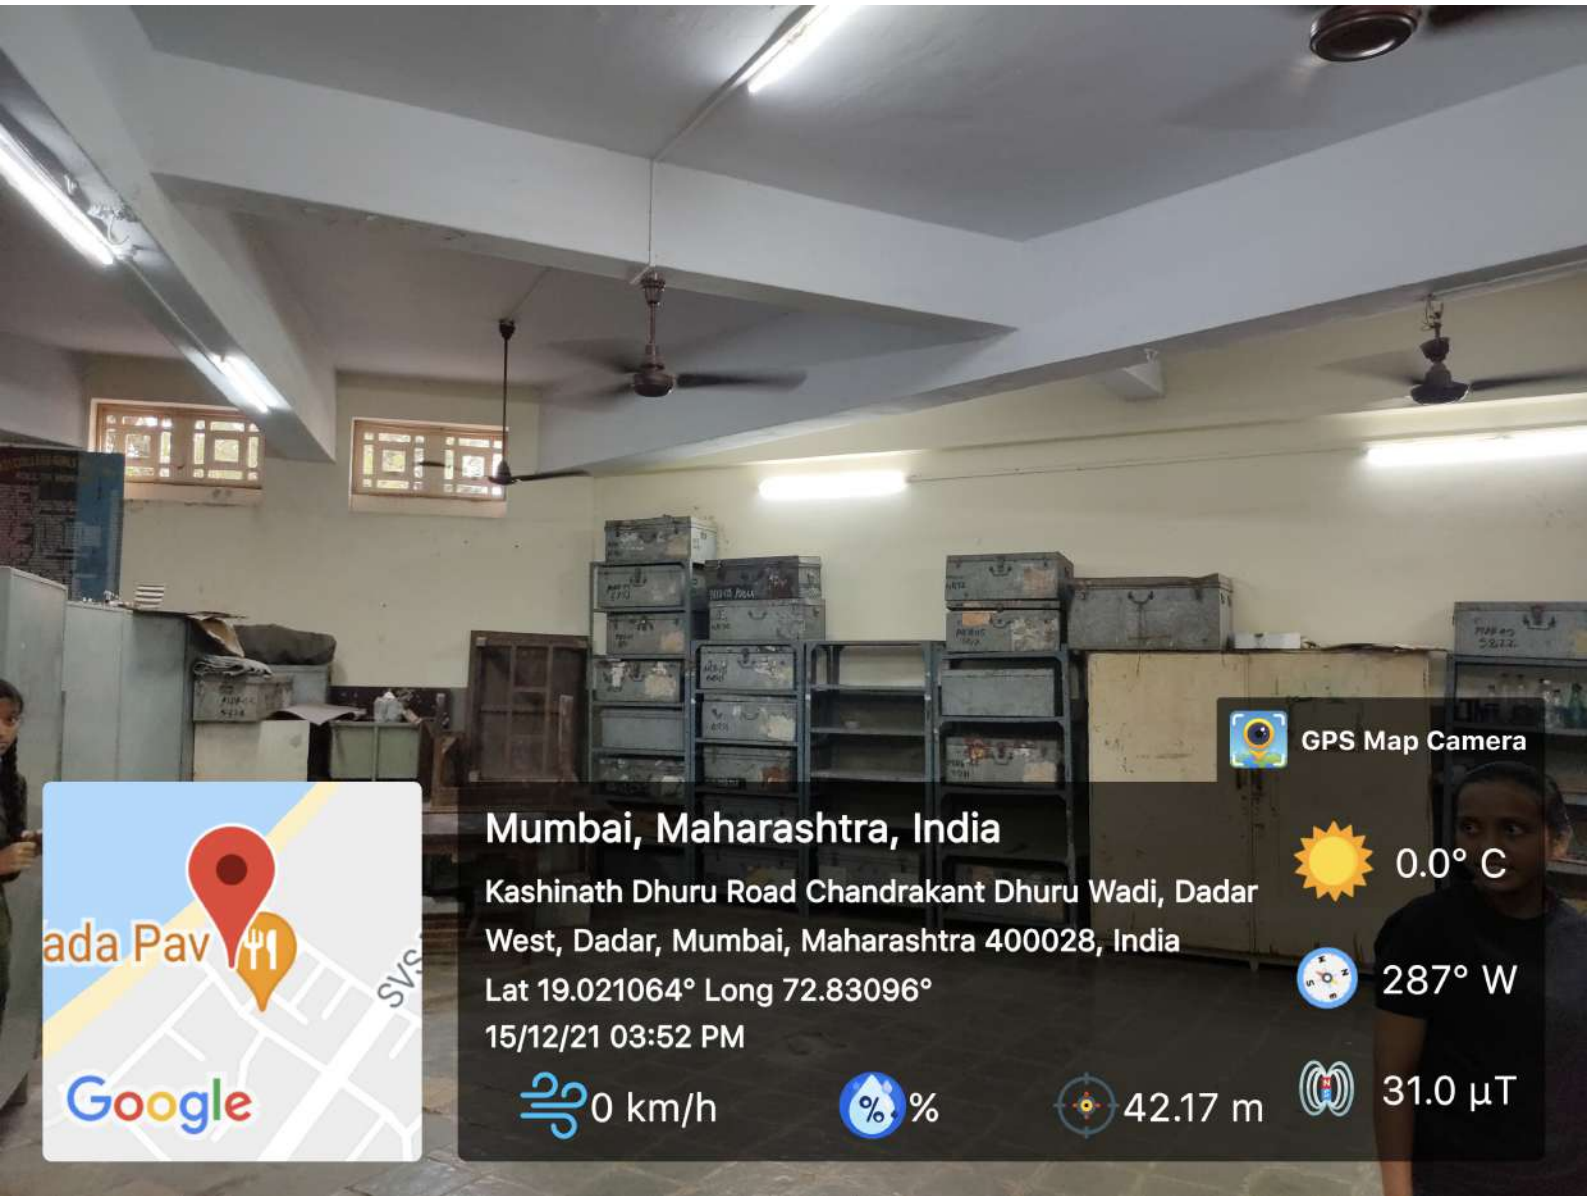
GPS Map Camera

ada Pav

SVS

Google

Mumbai, Maharashtra, India

Kashinath Dhuru Road Chandrakant Dhuru Wadi, Dadar West, Dadar, Mumbai, Maharashtra 400028, India

Lat 19.021064° Long 72.83096°

15/12/21 03:52 PM

0.0° C

287° W

31.0 µT

0 km/h

%

42.17 m